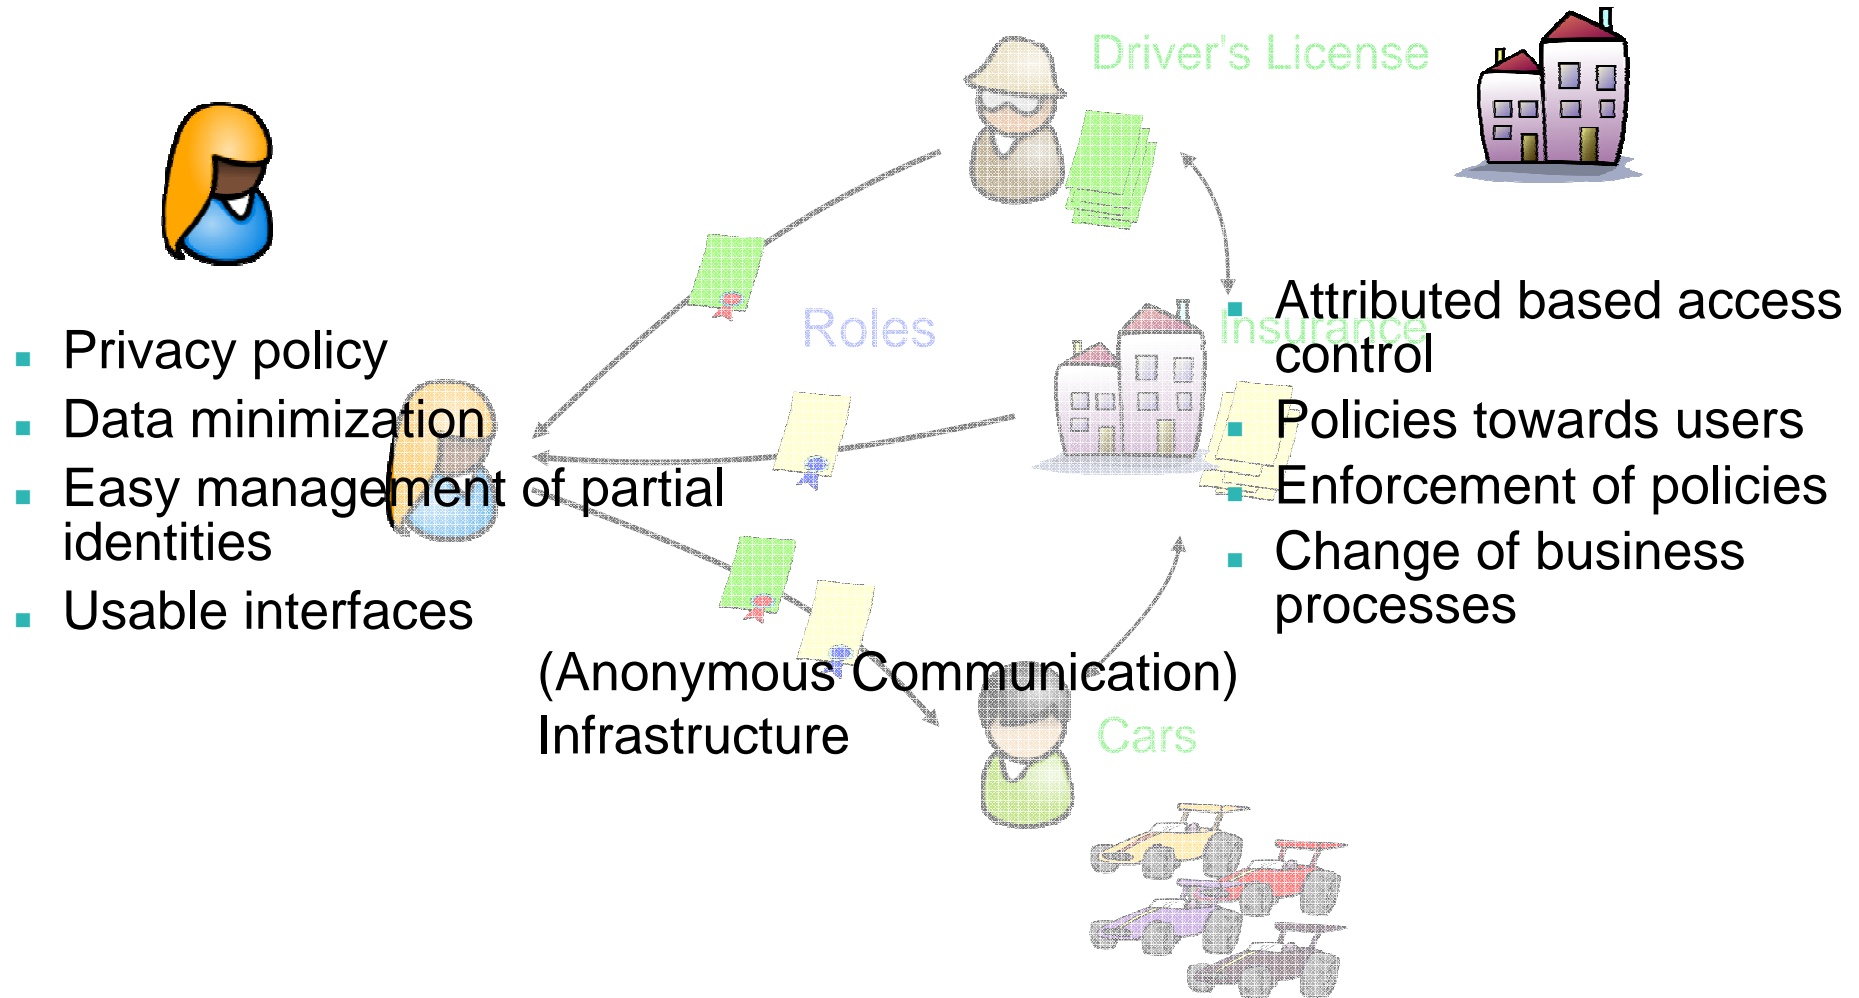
Driver's License

Roles

Insurance

Cars

- Privacy policy
- Data minimization
- Easy management of partial identities
- Usable interfaces

- Attributed based access control
- Policies towards users
- Enforcement of policies
- Change of business processes

(Anonymous Communication) Infrastructure